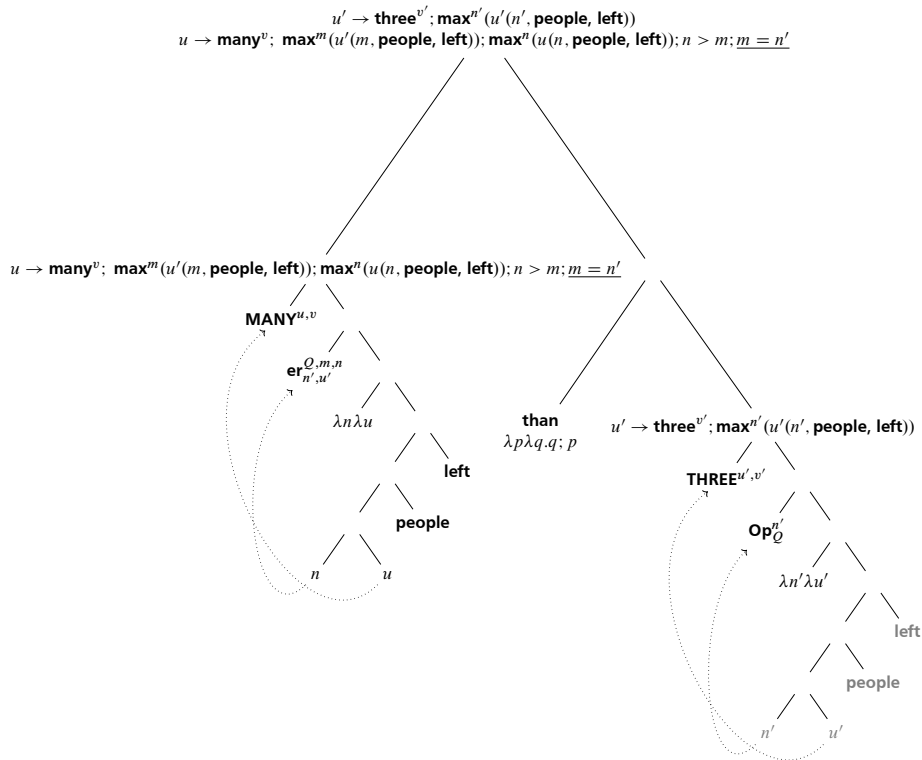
$u' \to \textbf{three}^{v'}; \textbf{max}^{n'}(u'(n', \textbf{people}, \textbf{left}))$
$u \to \textbf{many}^{v};\ \textbf{max}^{m}(u'(m, \textbf{people}, \textbf{left})); \textbf{max}^{n}(u(n, \textbf{people}, \textbf{left})); n > m; \underline{m = n'}$

$u \to \textbf{many}^{v};\ \textbf{max}^{m}(u'(m, \textbf{people}, \textbf{left})); \textbf{max}^{n}(u(n, \textbf{people}, \textbf{left})); n > m; \underline{m = n'}$

$\textbf{MANY}^{u,v}$

$\textbf{er}^{Q,m,n}_{n',u'}$

$\lambda n \lambda u$

left

people

$n$

$u$

than
$\lambda p \lambda q.q; p$

$u' \to \textbf{three}^{v'}; \textbf{max}^{n'}(u'(n', \textbf{people}, \textbf{left}))$

$\textbf{THREE}^{u',v'}$

$\textbf{Op}^{n'}_{Q}$

$\lambda n' \lambda u'$

left

people

$n'$

$u'$